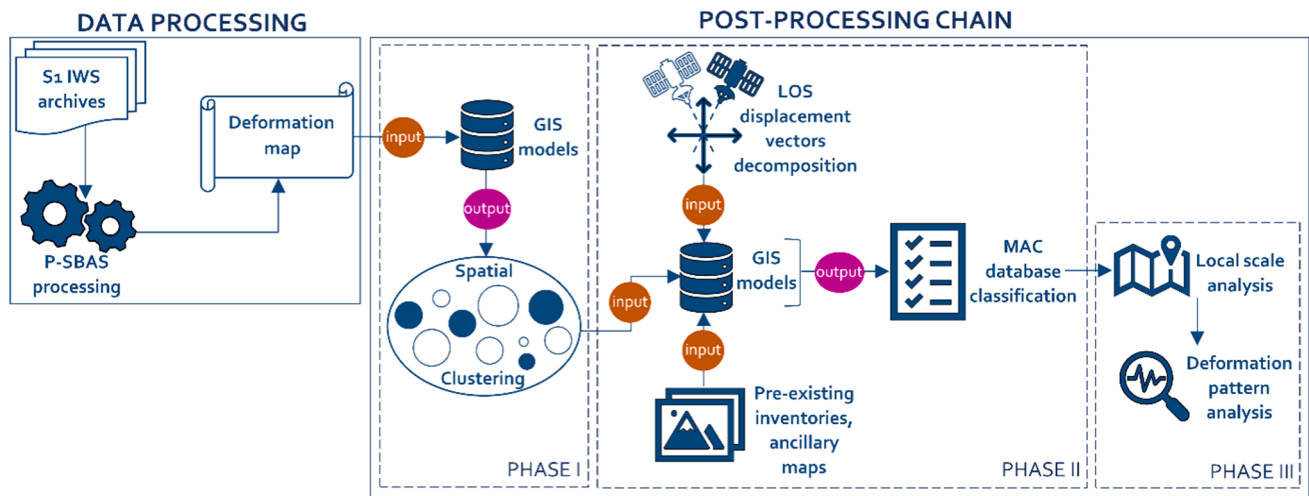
DATA PROCESSING

S1 IWS archives

Deformation map

P-SBAS processing

POST-PROCESSING CHAIN

input

GIS models

output

Spatial

Clustering

PHASE I

LOS displacement vectors decomposition

input

input

GIS models

output

input

Pre-existing inventories, ancillary maps

MAC database classification

PHASE II

Local scale analysis

Deformation pattern analysis

PHASE III